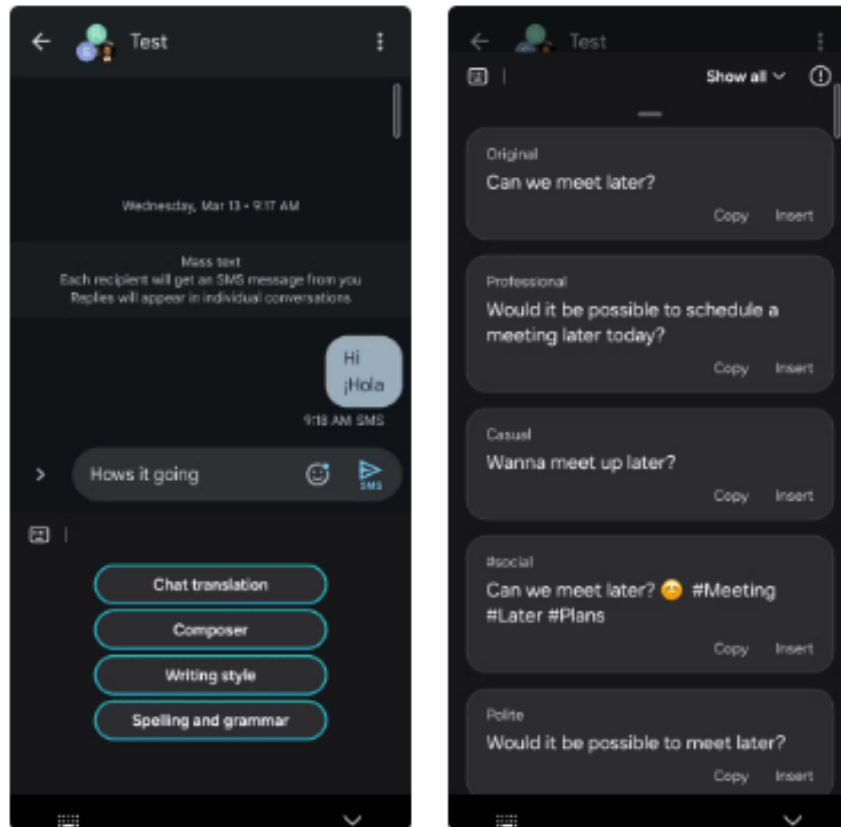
Test

Wednesday, Mar 13 • 9:17 AM

Mass text
Each recipient will get an SMS message from you
Replies will appear in individual conversations

Hi
¡Hola

9:18 AM SMS

Hows it going

SMS

Chat translation

Composer

Writing style

Spelling and grammar

Test

Show all

Original
Can we meet later?
Copy Insert

Professional
Would it be possible to schedule a meeting later today?
Copy Insert

Casual
Wanna meet up later?
Copy Insert

#social
Can we meet later? 😊 #Meeting #Later #Plans
Copy Insert

Polite
Would it be possible to meet later?
Copy Insert